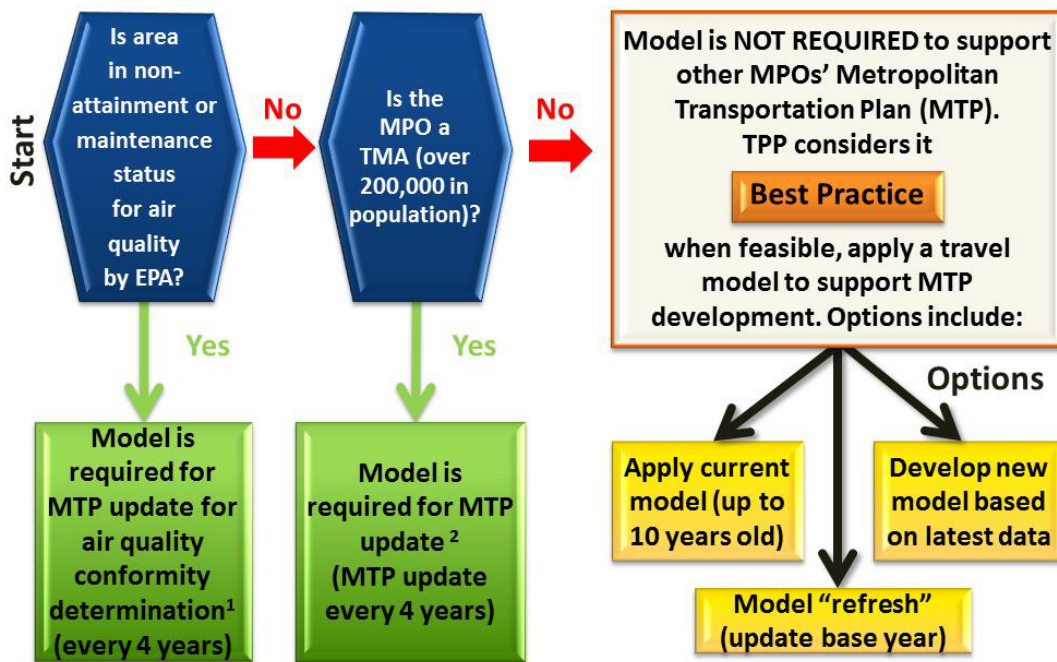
Start

Is area in non-attainment or maintenance status for air quality by EPA?

No

Is the MPO a TMA (over 200,000 in population)?

No

Model is NOT REQUIRED to support other MPOs' Metropolitan Transportation Plan (MTP). TPP considers it

Best Practice

when feasible, apply a travel model to support MTP development. Options include:

Yes

Yes

Options

Model is required for MTP update for air quality conformity determination$^1$ (every 4 years)

Model is required for MTP update $^2$ (MTP update every 4 years)

Apply current model (up to 10 years old)

Develop new model based on latest data

Model "refresh" (update base year)